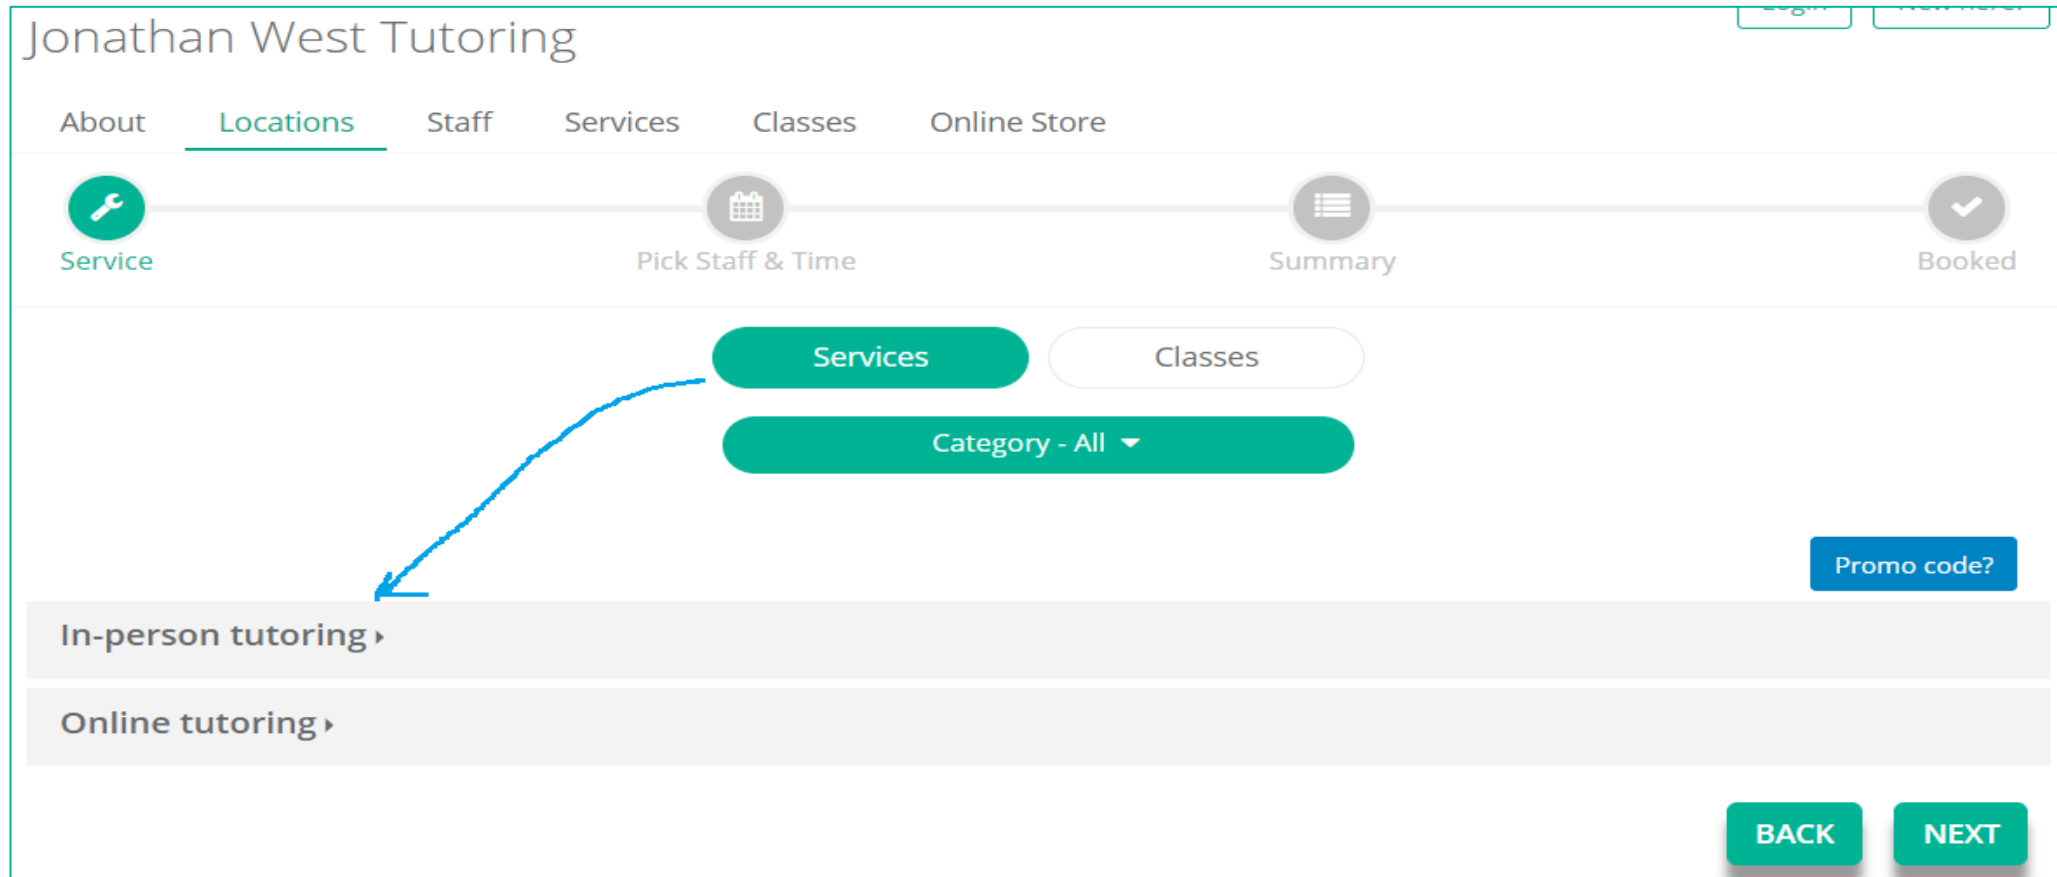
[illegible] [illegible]

Jonathan West Tutoring

About Locations Staff Services Classes Online Store

Service Pick Staff & Time Summary Booked

Services Classes

Category - All

Promo code?

In-person tutoring

Online tutoring

BACK NEXT